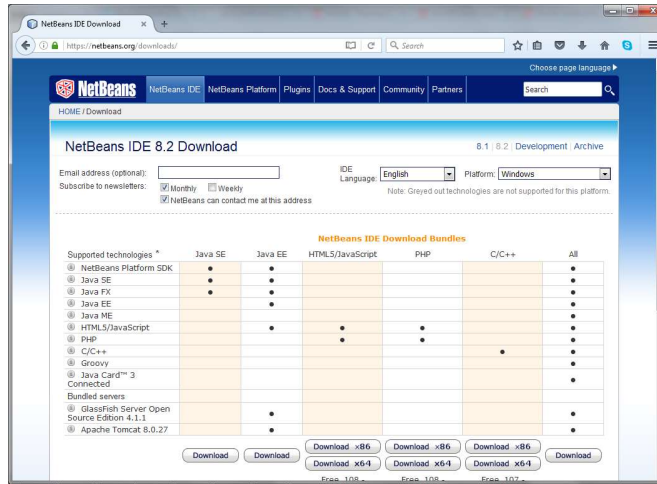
NetBeans IDE Download ×
https://netbeans.org/downloads/
Search

Choose page language ▶

NetBeans | NetBeans IDE | NetBeans Platform | Plugins | Docs & Support | Community | Partners | Search

HOME / Download

NetBeans IDE 8.2 Download

8.1 | 8.2 | Development | Archive

Email address (optional):
Subscribe to newsletters: Monthly Weekly
NetBeans can contact me at this address

IDE Language: English
Platform: Windows
Note: Greyed out technologies are not supported for this platform.

NetBeans IDE Download Bundles

| Supported technologies * | Java SE | Java EE | HTML5/JavaScript | PHP | C/C++ | All |
|---|---|---|---|---|---|---|
| NetBeans Platform SDK | • | • | | | | • |
| Java SE | • | • | | | | • |
| Java FX | • | • | | | | • |
| Java EE | | • | | | | • |
| Java ME | | | | | | • |
| HTML5/JavaScript | | • | • | • | | • |
| PHP | | | • | • | | • |
| C/C++ | | | | | • | • |
| Groovy | | | | | | • |
| Java Card™ 3 Connected | | | | | | • |
| Bundled servers | | | | | | |
| GlassFish Server Open Source Edition 4.1.1 | | • | | | | • |
| Apache Tomcat 8.0.27 | | • | | | | • |
| | Download | Download | Download x86 / Download x64 | Download x86 / Download x64 | Download x86 / Download x64 | Download |

Free 108 - Free 108 - Free 107 -